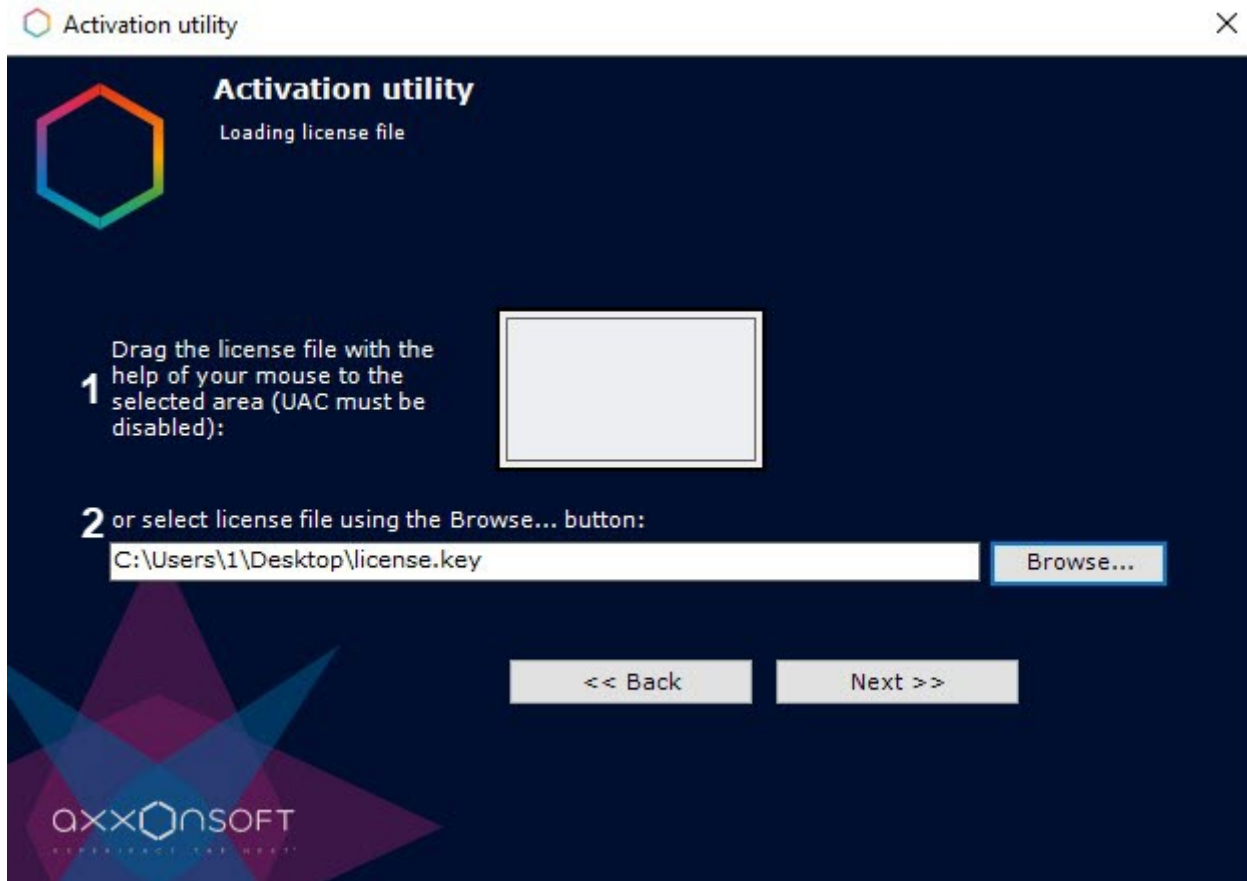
Activation utility

Activation utility

Loading license file

1 Drag the license file with the help of your mouse to the selected area (UAC must be disabled):

2 or select license file using the Browse... button:

C:\Users\1\Desktop\license.key

Browse...

<< Back

Next >>

axxonsoft

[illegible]